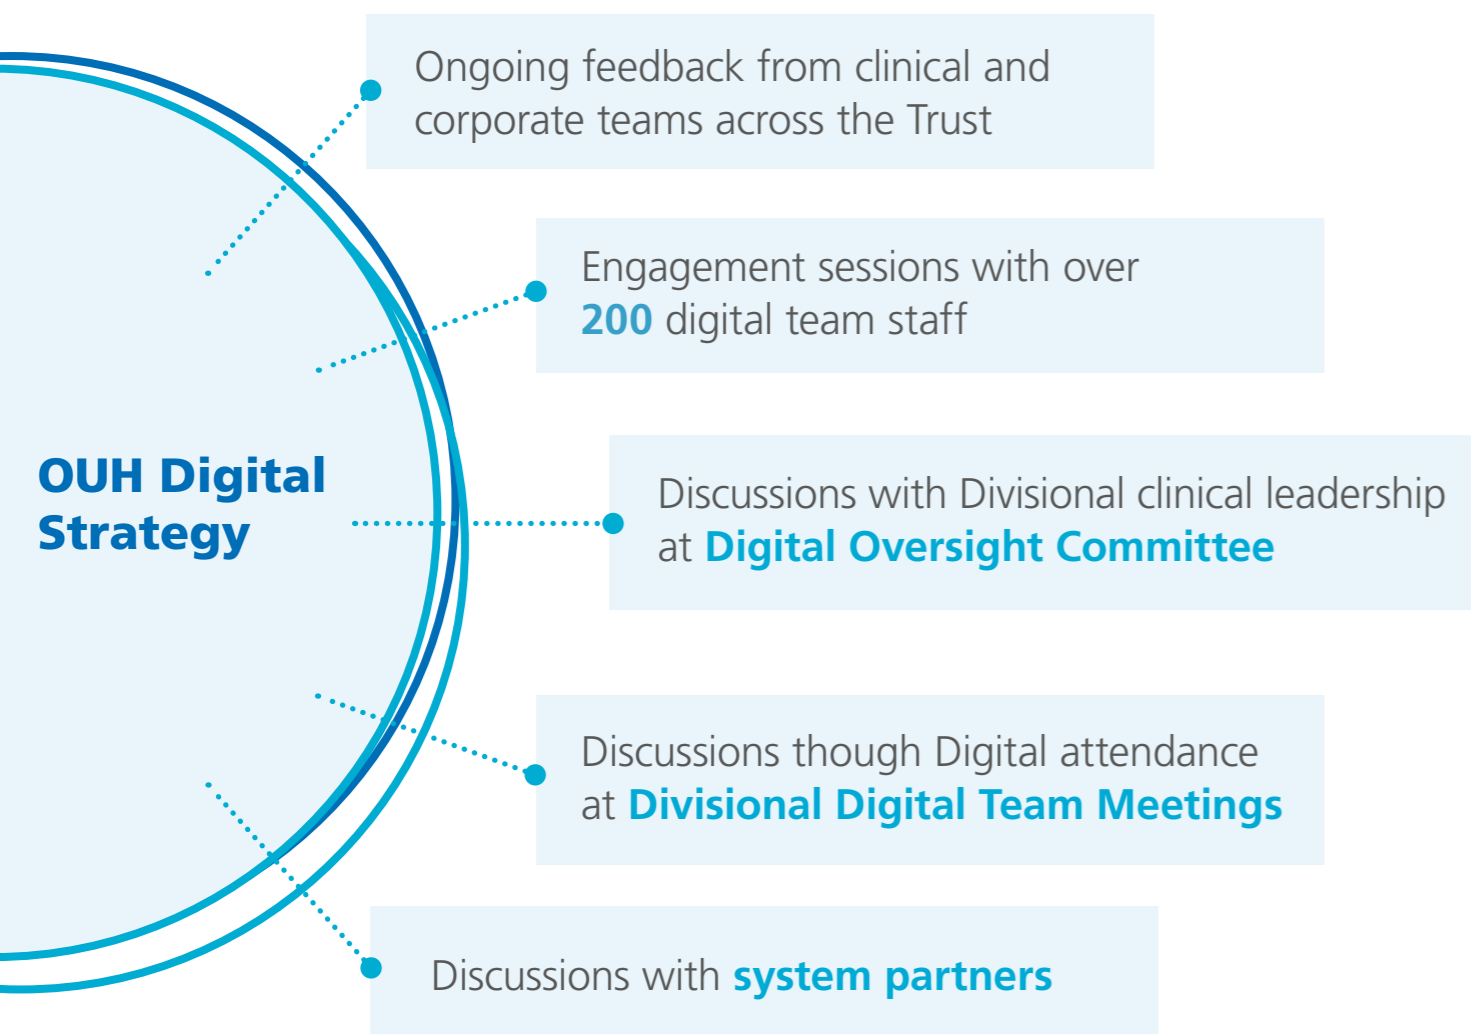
OUH Digital Strategy

Ongoing feedback from clinical and corporate teams across the Trust

Engagement sessions with over 200 digital team staff

Discussions with Divisional clinical leadership at Digital Oversight Committee

Discussions though Digital attendance at Divisional Digital Team Meetings

Discussions with system partners